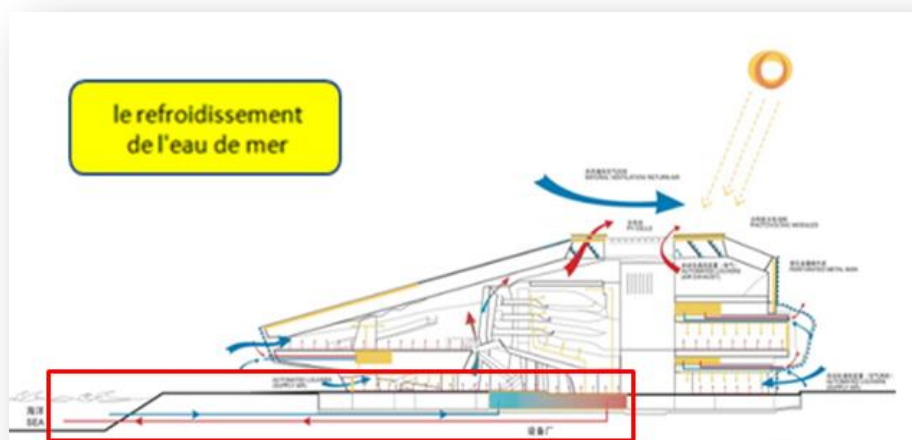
le refroidissement de l'eau de mer

NATURAL VENTILATION RETURN AIR

PV PANELS

PHOTOVOLTAIC MODULES

AUTOMATED LOUVERS (AIR EXHAUST)

PERFORATED METAL SKIN

AUTOMATED LOUVERS (SUPPLY AIR)

AUTOMATED LOUVERS (SUPPLY AIR)

海洋

SEA

设备厂